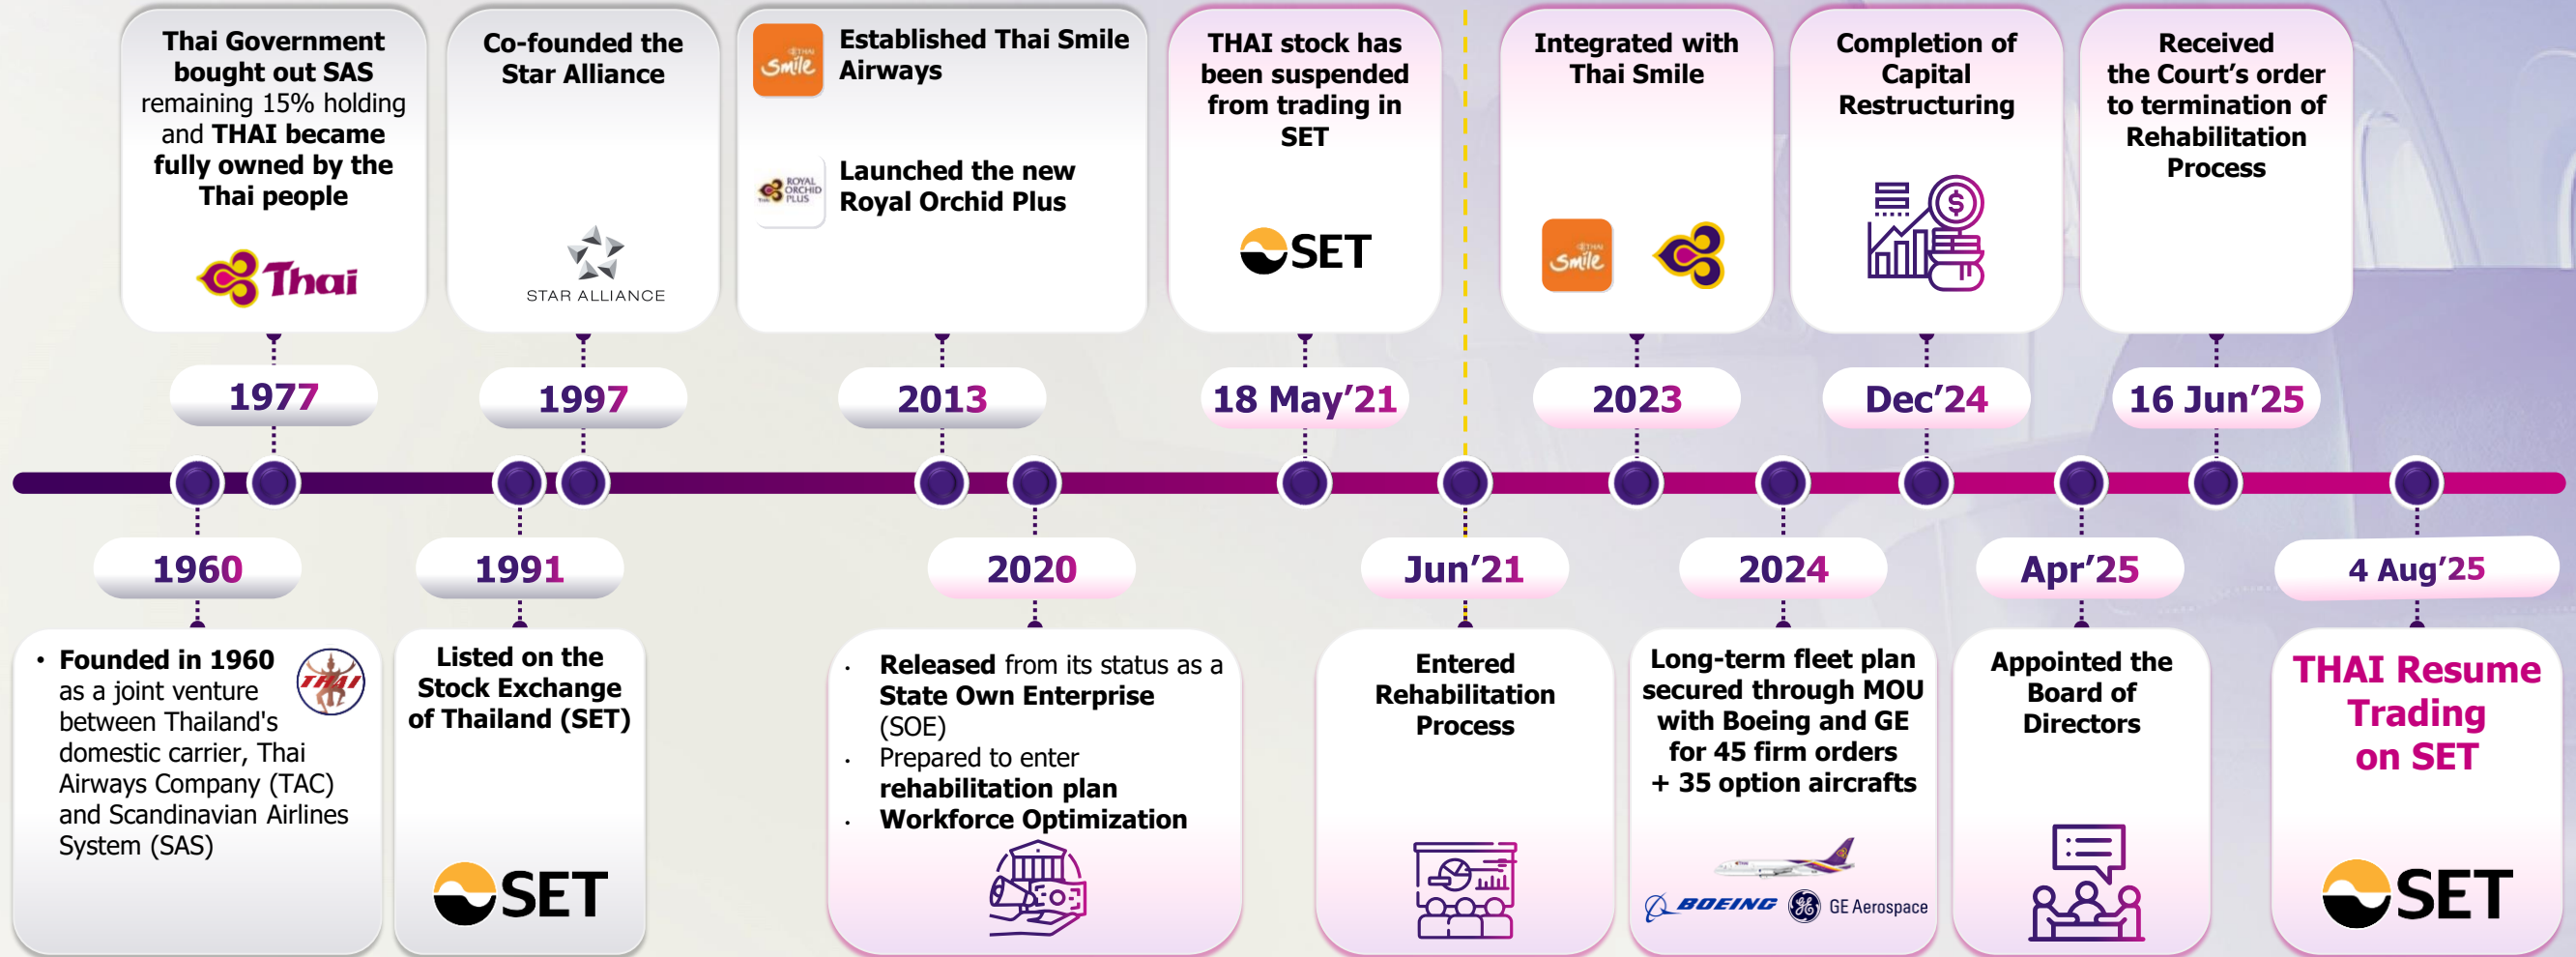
Thai Government bought out SAS remaining 15% holding and THAI became fully owned by the Thai people

Thai

Co-founded the Star Alliance

STAR ALLIANCE

Established Thai Smile Airways

Smile

Launched the new Royal Orchid Plus

ROYAL ORCHID PLUS

THAI stock has been suspended from trading in SET

SET

Integrated with Thai Smile

Smile

Completion of Capital Restructuring

Received the Court's order to termination of Rehabilitation Process

1977

1997

2013

18 May'21

2023

Dec'24

16 Jun'25

1960

1991

2020

Jun'21

2024

Apr'25

4 Aug'25

• Founded in 1960 as a joint venture between Thailand's domestic carrier, Thai Airways Company (TAC) and Scandinavian Airlines System (SAS)

THAI

Listed on the Stock Exchange of Thailand (SET)

SET

• Released from its status as a State Own Enterprise (SOE)
• Prepared to enter rehabilitation plan
• Workforce Optimization

Entered Rehabilitation Process

Long-term fleet plan secured through MOU with Boeing and GE for 45 firm orders + 35 option aircrafts

BOEING GE Aerospace

Appointed the Board of Directors

THAI Resume Trading on SET

SET